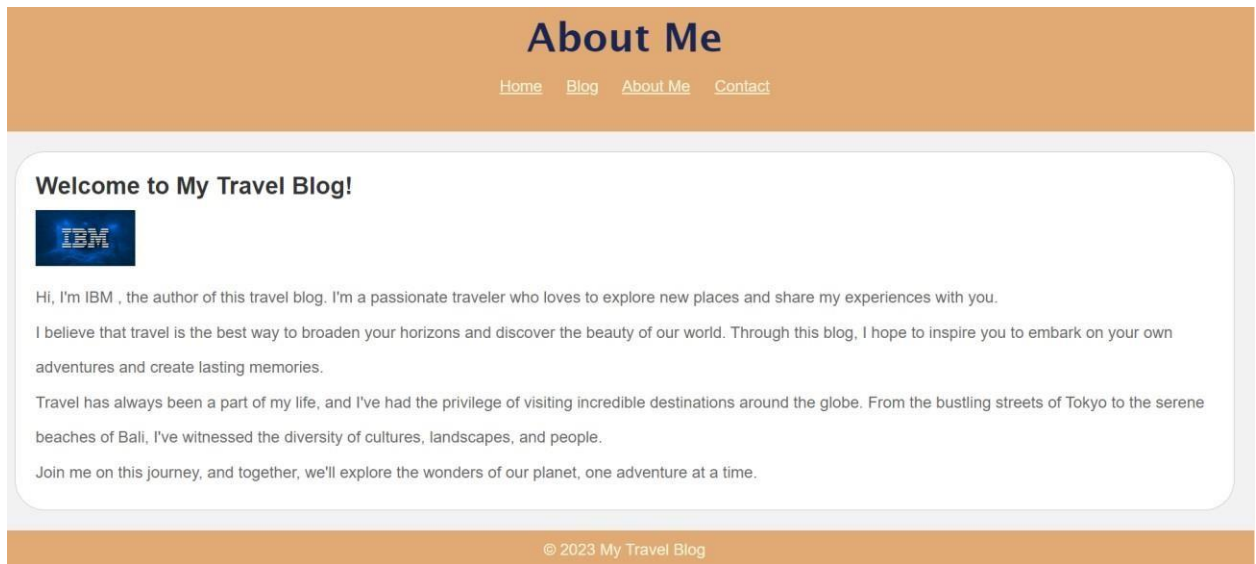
About Me

Home Blog About Me Contact

Welcome to My Travel Blog!

IBM

Hi, I'm IBM , the author of this travel blog. I'm a passionate traveler who loves to explore new places and share my experiences with you.

I believe that travel is the best way to broaden your horizons and discover the beauty of our world. Through this blog, I hope to inspire you to embark on your own adventures and create lasting memories.

Travel has always been a part of my life, and I've had the privilege of visiting incredible destinations around the globe. From the bustling streets of Tokyo to the serene beaches of Bali, I've witnessed the diversity of cultures, landscapes, and people.

Join me on this journey, and together, we'll explore the wonders of our planet, one adventure at a time.

© 2023 My Travel Blog